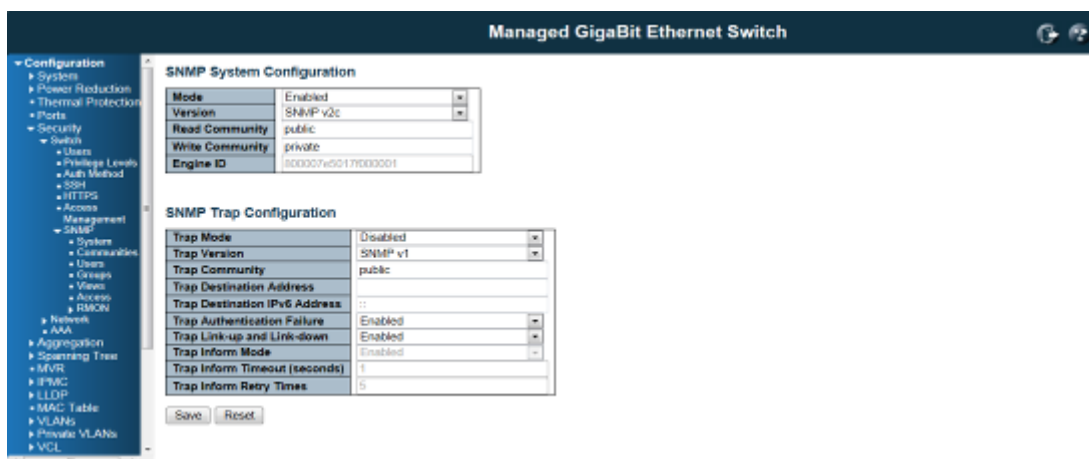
Managed GigaBit Ethernet Switch

▾ Configuration
▸ System
▸ Power Reduction
• Thermal Protection
• Ports
▾ Security
▾ Switch
• Users
• Privilege Levels
• Auth Method
• SSH
• HTTPS
• Access Management
▾ SNMP
• System
• Communities
• Users
• Groups
• Views
• Access
▸ RMON
▸ Network
▸ AAA
▸ Aggregation
▸ Spanning Tree
• MVR
▸ IPMC
▸ LLDP
• MAC Table
▸ VLANs
▸ Private VLANs
▸ VCL

SNMP System Configuration

| Mode | Enabled |
|---|---|
| Version | SNMP v2c |
| Read Community | public |
| Write Community | private |
| Engine ID | 800007e5017f000001 |

SNMP Trap Configuration

| Trap Mode | Disabled |
|---|---|
| Trap Version | SNMP v1 |
| Trap Community | public |
| Trap Destination Address | |
| Trap Destination IPv6 Address | :: |
| Trap Authentication Failure | Enabled |
| Trap Link-up and Link-down | Enabled |
| Trap Inform Mode | Enabled |
| Trap Inform Timeout (seconds) | 1 |
| Trap Inform Retry Times | 5 |

Save Reset